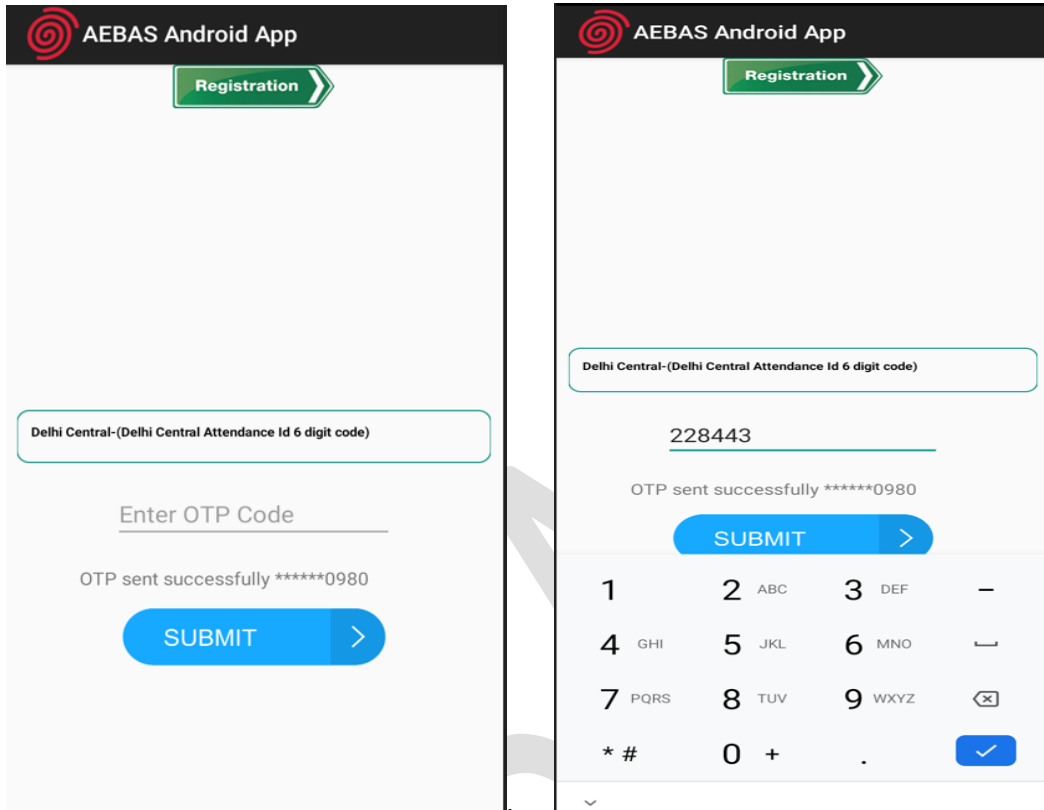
AEBAS Android App

Registration

Delhi Central-(Delhi Central Attendance Id 6 digit code)

Enter OTP Code

OTP sent successfully ******0980

SUBMIT

AEBAS Android App

Registration

Delhi Central-(Delhi Central Attendance Id 6 digit code)

228443

OTP sent successfully ******0980

SUBMIT

1 2 ABC 3 DEF –
4 GHI 5 JKL 6 MNO
7 PQRS 8 TUV 9 WXYZ
* # 0 + .